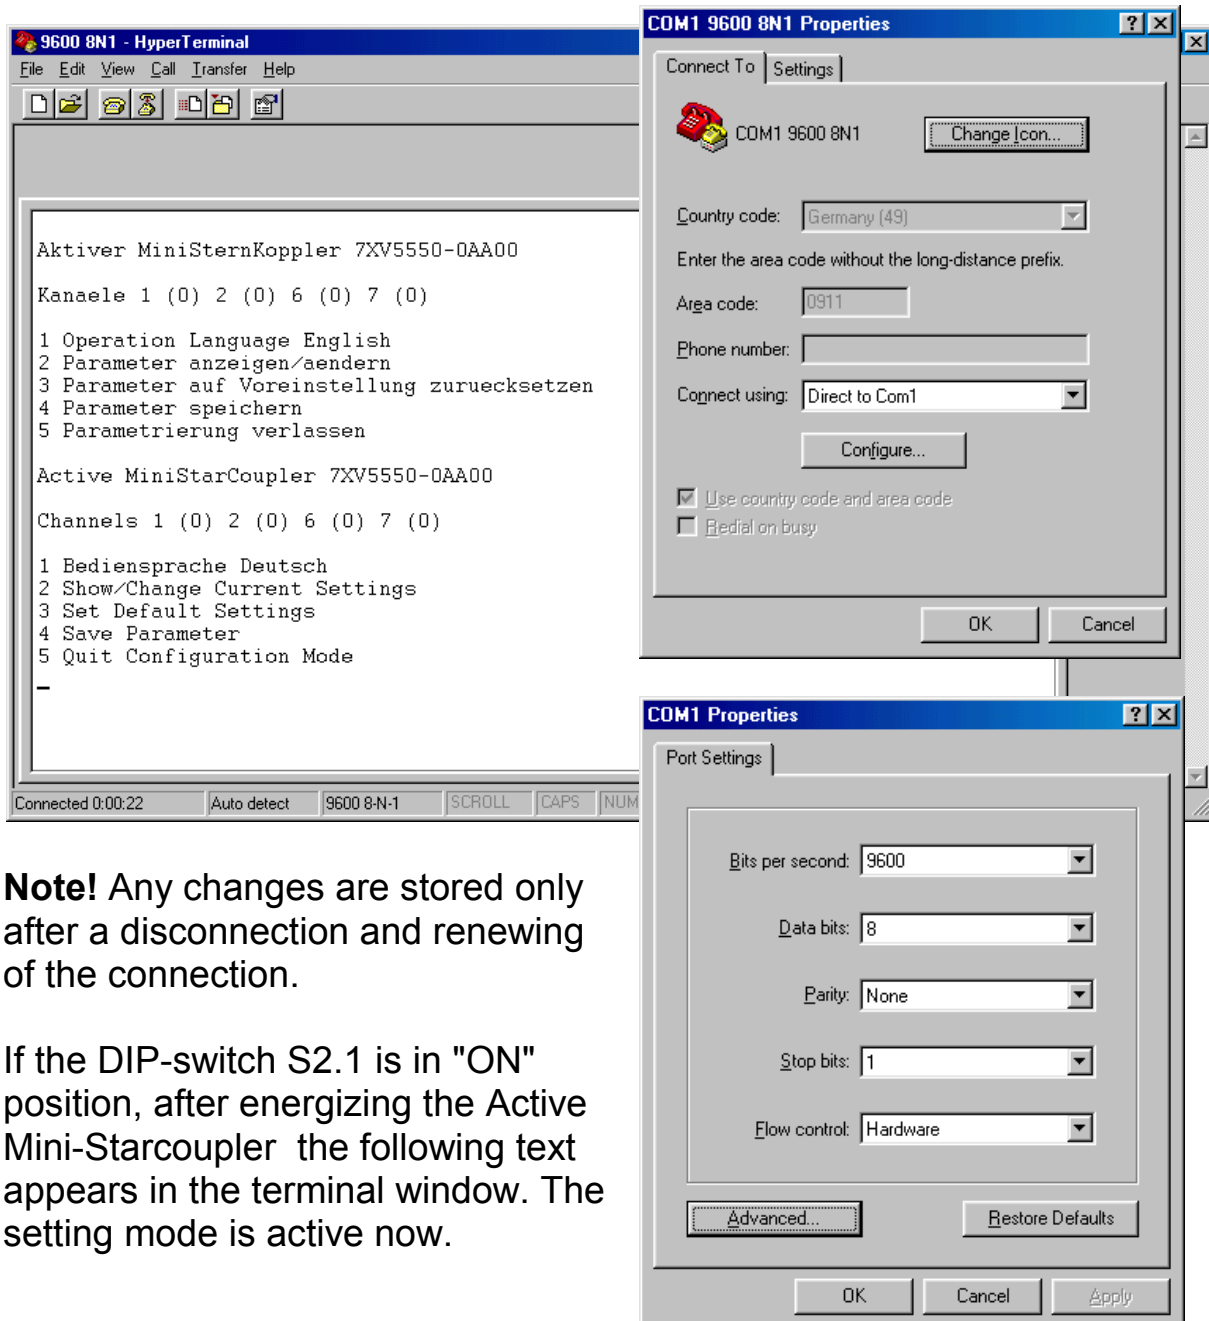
9600 8N1 - HyperTerminal
File Edit View Call Transfer Help

Aktiver MiniSternKoppler 7XV5550-0AA00

Kanaele 1 (0) 2 (0) 6 (0) 7 (0)

1 Operation Language English
2 Parameter anzeigen/aendern
3 Parameter auf Voreinstellung zuruecksetzen
4 Parameter speichern
5 Parametrierung verlassen

Active MiniStarCoupler 7XV5550-0AA00

Channels 1 (0) 2 (0) 6 (0) 7 (0)

1 Bediensprache Deutsch
2 Show/Change Current Settings
3 Set Default Settings
4 Save Parameter
5 Quit Configuration Mode
_

Connected 0:00:22 | Auto detect | 9600 8-N-1 | SCROLL | CAPS | NUM

COM1 9600 8N1 Properties
Connect To | Settings
COM1 9600 8N1
Change Icon...
Country code: Germany (49)
Enter the area code without the long-distance prefix.
Area code: 0911
Phone number:
Connect using: Direct to Com1
Configure...
Use country code and area code
Redial on busy
OK | Cancel

COM1 Properties
Port Settings
Bits per second: 9600
Data bits: 8
Parity: None
Stop bits: 1
Flow control: Hardware
Advanced... | Restore Defaults
OK | Cancel | Apply

**Note!** Any changes are stored only after a disconnection and renewing of the connection.

If the DIP-switch S2.1 is in "ON" position, after energizing the Active Mini-Starcoupler the following text appears in the terminal window. The setting mode is active now.